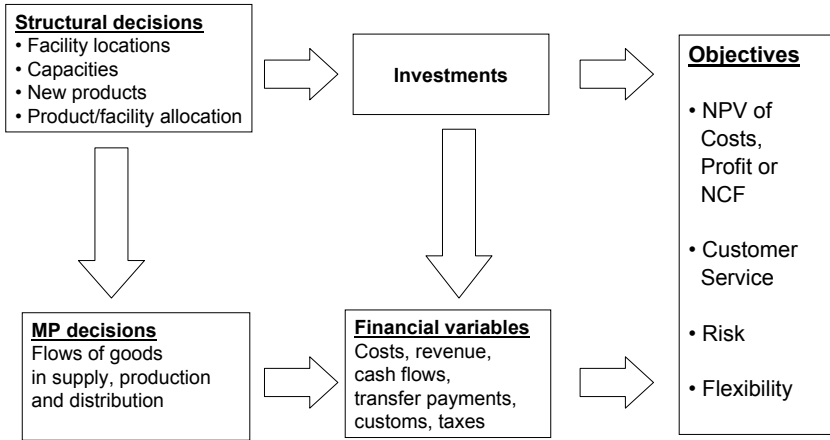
**Structural decisions**
• Facility locations
• Capacities
• New products
• Product/facility allocation

Investments

**Objectives**

• NPV of Costs, Profit or NCF

• Customer Service

• Risk

• Flexibility

**MP decisions**
Flows of goods in supply, production and distribution

**Financial variables**
Costs, revenue, cash flows, transfer payments, customs, taxes